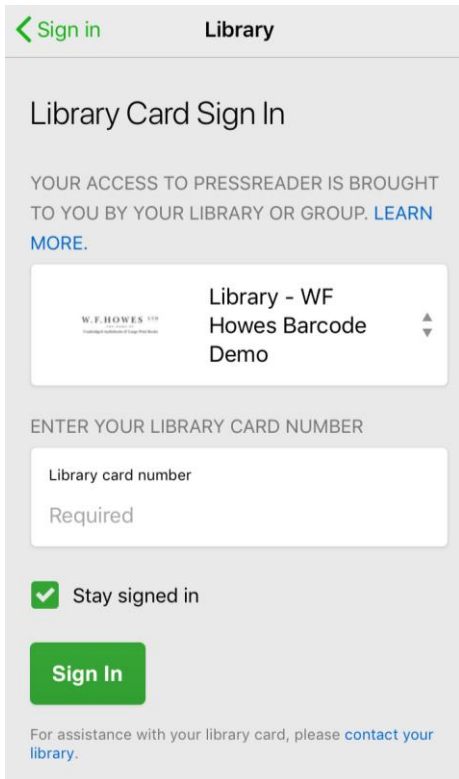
Sign in

Library

Library Card Sign In

YOUR ACCESS TO PRESSREADER IS BROUGHT TO YOU BY YOUR LIBRARY OR GROUP. LEARN MORE.

W.F.HOWES LTD
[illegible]

Library - WF Howes Barcode Demo

ENTER YOUR LIBRARY CARD NUMBER

Library card number

Required

Stay signed in

Sign In

For assistance with your library card, please contact your library.